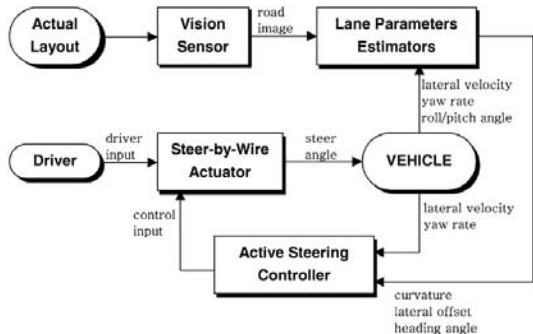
Actual Layout

Vision Sensor

road image

Lane Parameters Estimators

lateral velocity
yaw rate
roll/pitch angle

Driver

driver input

Steer-by-Wire Actuator

steer angle

VEHICLE

control input

lateral velocity
yaw rate

Active Steering Controller

curvature
lateral offset
heading angle